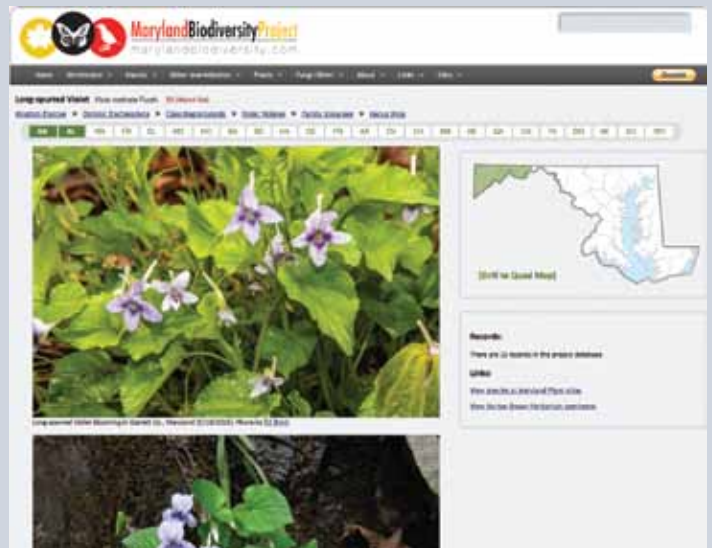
MarylandBiodiversityProject
marylandbiodiversity.com

Long-spurred Violet Viola rostrata Pursh

[Drill to Quad Map]

Records:

There are 11 records in the project database.

Links:

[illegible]

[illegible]

Long-spurred Violet blooming in Garrett Co., Maryland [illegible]